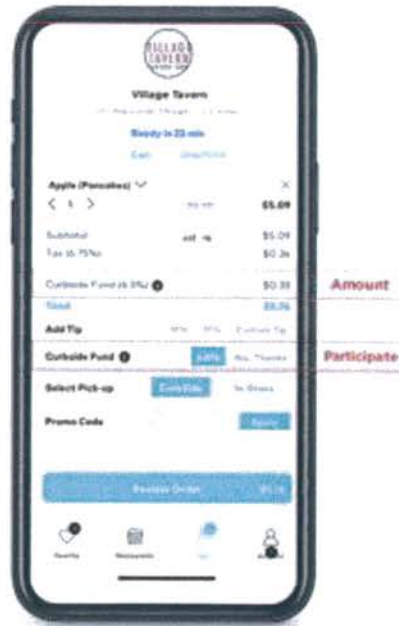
VILLAGE TAVERN

Village Tavern

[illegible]

Ready in 25 min

Call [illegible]

Apple (Pancakes)

×

< 1 >

$5.09

Subtotal

$5.09

Tax (6.75%)

$0.34

Curbside Fund (6.5%)

$0.33

Total

$5.76

Add Tip

Curbside Fund

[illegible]

No, Thanks

Select Pick-up

Curbside

In-Store

Promo Code

Apply

Review Order

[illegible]

Favorite

Restaurants

Amount

Participate